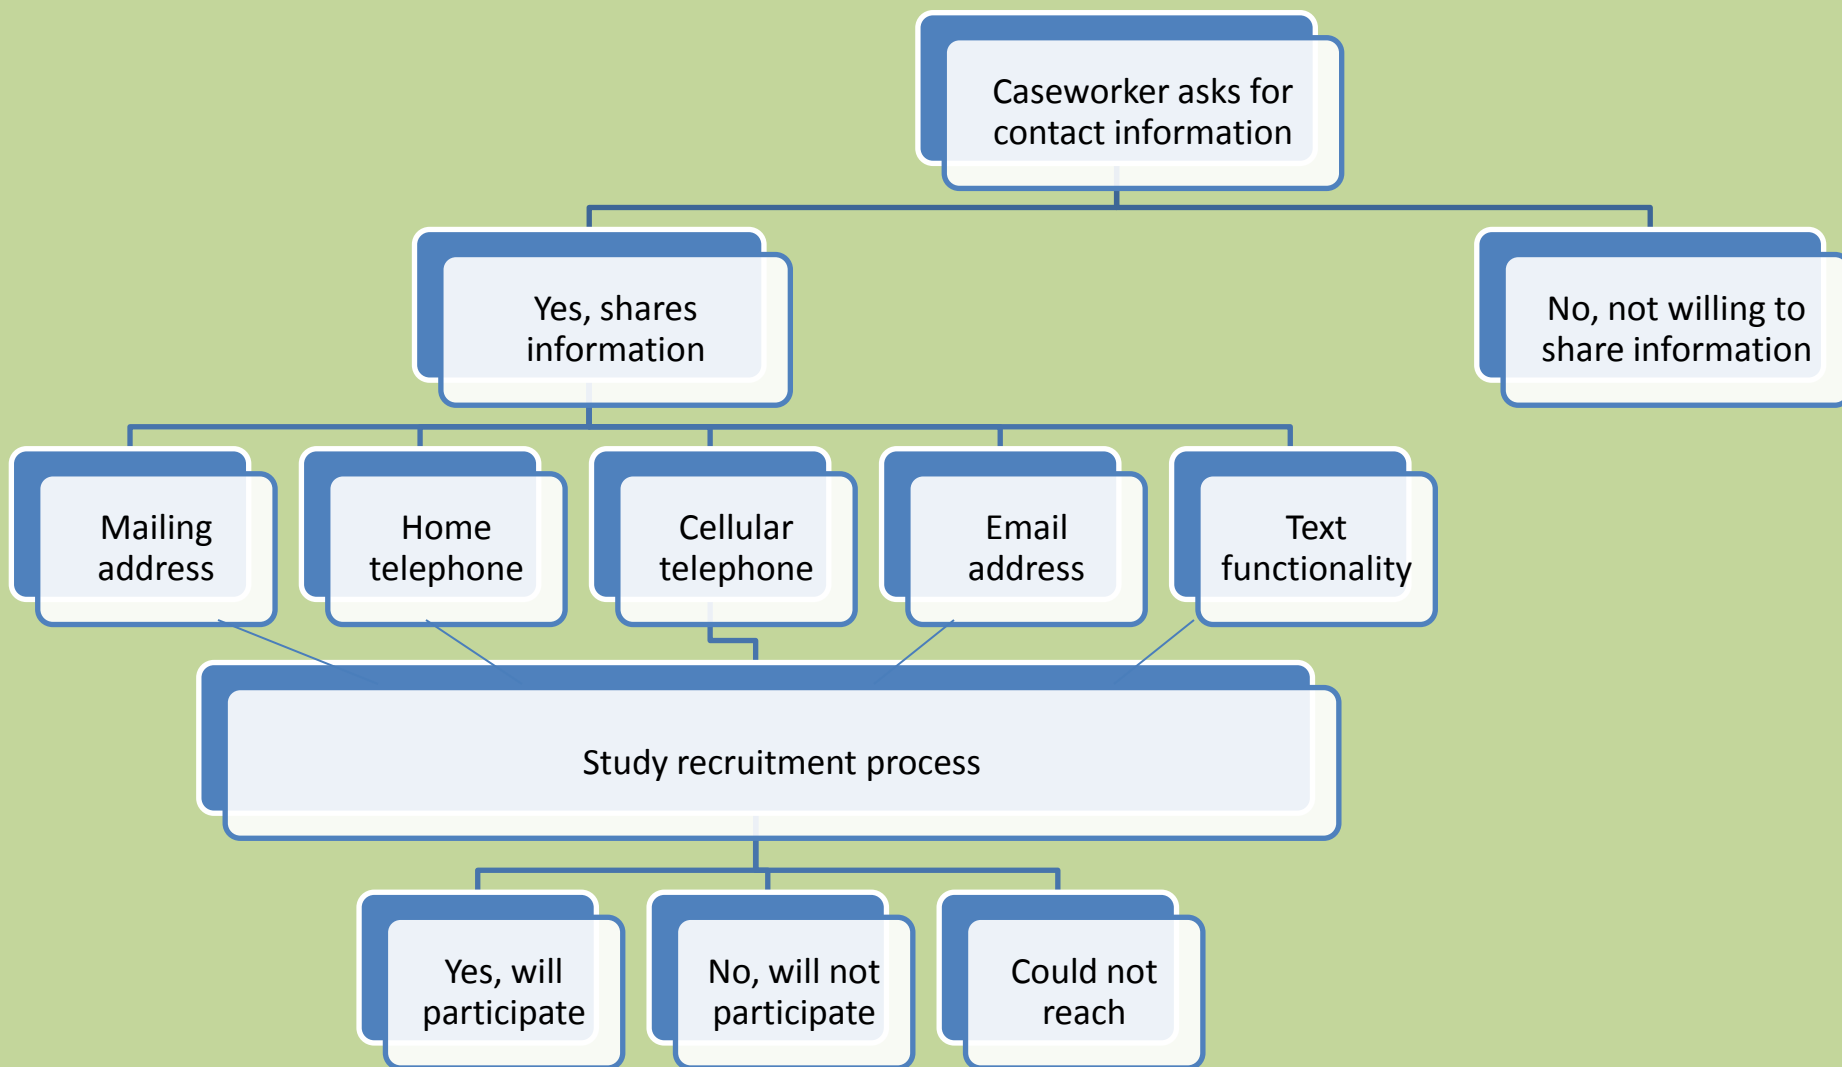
Caseworker asks for contact information

Yes, shares information

No, not willing to share information

Mailing address

Home telephone

Cellular telephone

Email address

Text functionality

Study recruitment process

Yes, will participate

No, will not participate

Could not reach